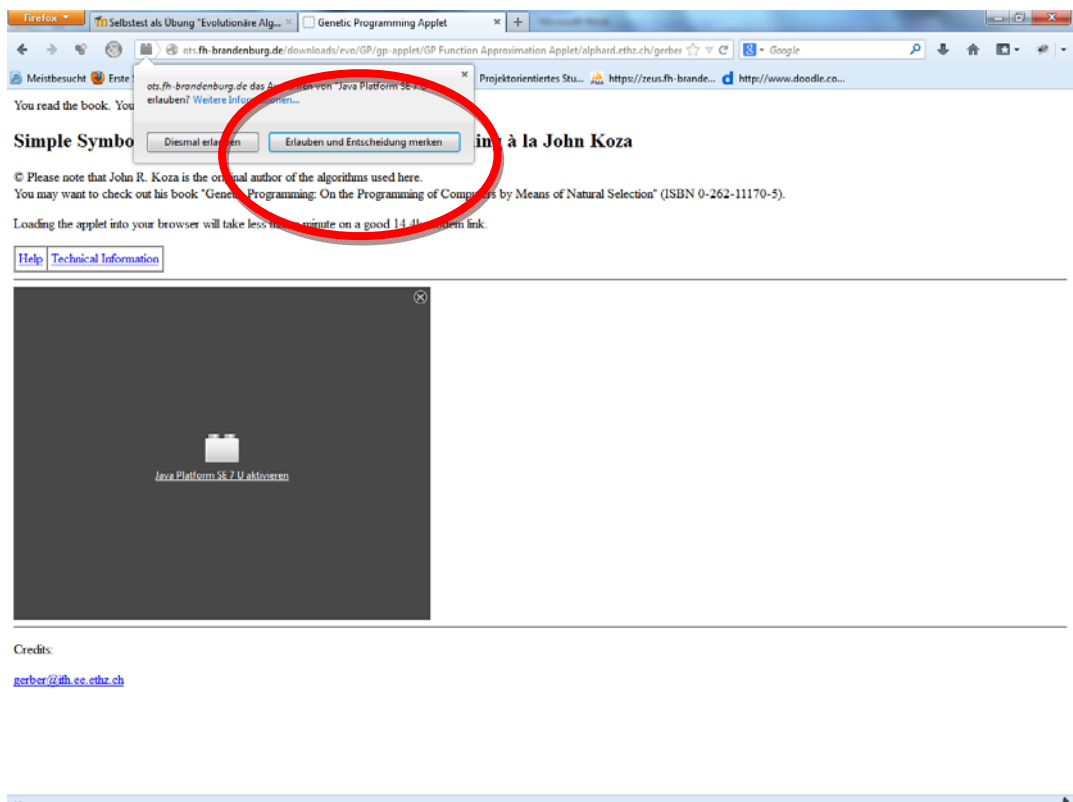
Firefox
Selbstest als Übung "Evolutionäre Alg... ×
Genetic Programming Applet ×
+
ots.fh-brandenburg.de/downloads/evo/GP/gp-applet/GP Function Approximation Applet/alphard.ethz.ch/gerber
Google
Meistbesucht
Erste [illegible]
Projektorientiertes Stu...
https://zeus.fh-brande...
http://www.doodle.co...

ots.fh-brandenburg.de das Au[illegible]ren von "Java Platform SE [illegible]" erlauben? Weitere Info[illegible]ionen...
×
Diesmal erla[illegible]en
Erlauben und Entscheidung merken

You read the book. You

Simple Symbo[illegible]ing à la John Koza

© Please note that John R. Koza is the ori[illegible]nal author of the algorithms used here.
You may want to check out his book "Gene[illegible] Programming: On the Programming of Comp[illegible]rs by Means of Natural Selection" (ISBN 0-262-11170-5).

Loading the applet into your browser will take less th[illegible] minute on a good 14.4k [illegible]dem link.

| Help | Technical Information |
|---|---|

Java Platform SE 7 U aktivieren

Credits:

gerber@ifh.ee.ethz.ch